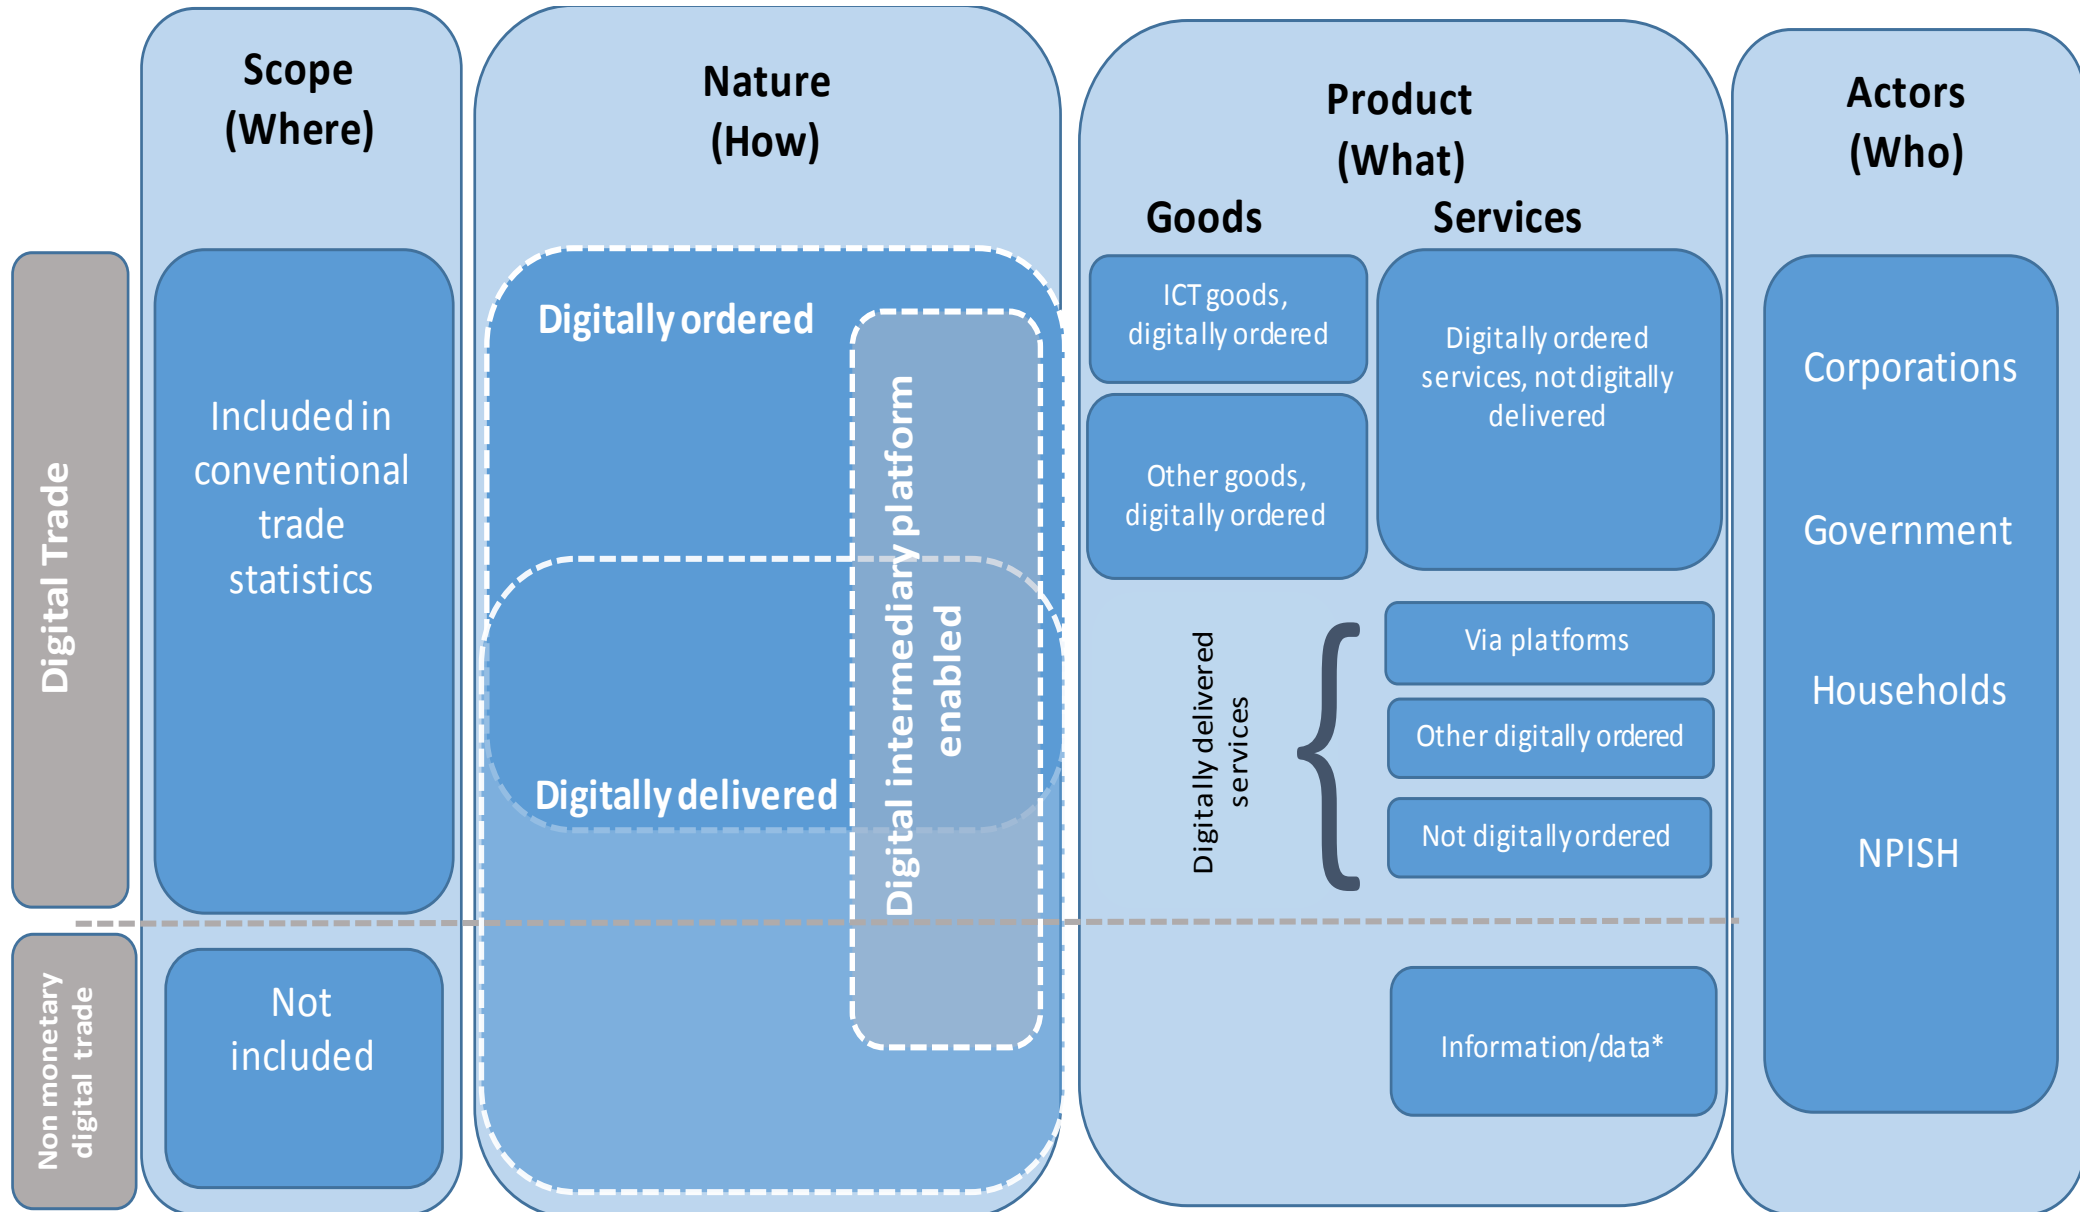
Digital Trade

Non monetary digital trade

Scope (Where)

Included in conventional trade statistics

Not included

Nature (How)

Digitally ordered

Digitally delivered

Digital intermediary platform enabled

Product (What)

Goods

Services

ICT goods, digitally ordered

Other goods, digitally ordered

Digitally ordered services, not digitally delivered

Digitally delivered services

Via platforms

Other digitally ordered

Not digitally ordered

Information/data*

Actors (Who)

Corporations

Government

Households

NPISH